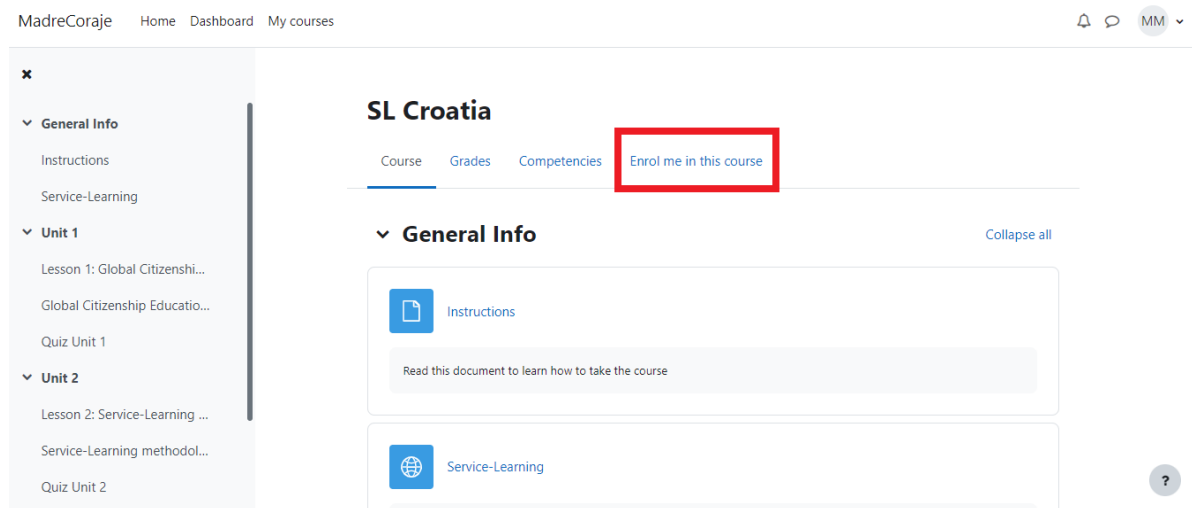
MadreCoraje Home Dashboard My courses

MM

×

General Info

Instructions

Service-Learning

Unit 1

Lesson 1: Global Citizenshi...

Global Citizenship Educatio...

Quiz Unit 1

Unit 2

Lesson 2: Service-Learning ...

Service-Learning methodol...

Quiz Unit 2

SL Croatia

Course Grades Competencies Enrol me in this course

General Info

Collapse all

Instructions

Read this document to learn how to take the course

Service-Learning

?